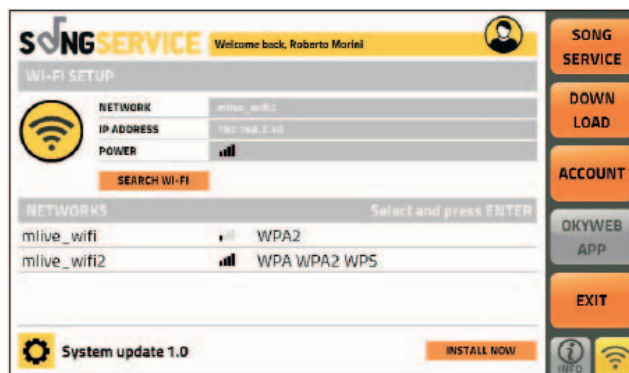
SONGSERVICE Welcome back, Roberto Morini

WI-FI SETUP

NETWORK mlive_wifi2
IP ADDRESS 192.168.2.40
POWER

SEARCH WI-FI

NETWORKS Select and press ENTER

mlive_wifi WPA2
mlive_wifi2 WPA WPA2 WPS

System update 1.0 INSTALL NOW

SONG SERVICE

DOWN LOAD

ACCOUNT

OKYWEB APP

EXIT

INFO